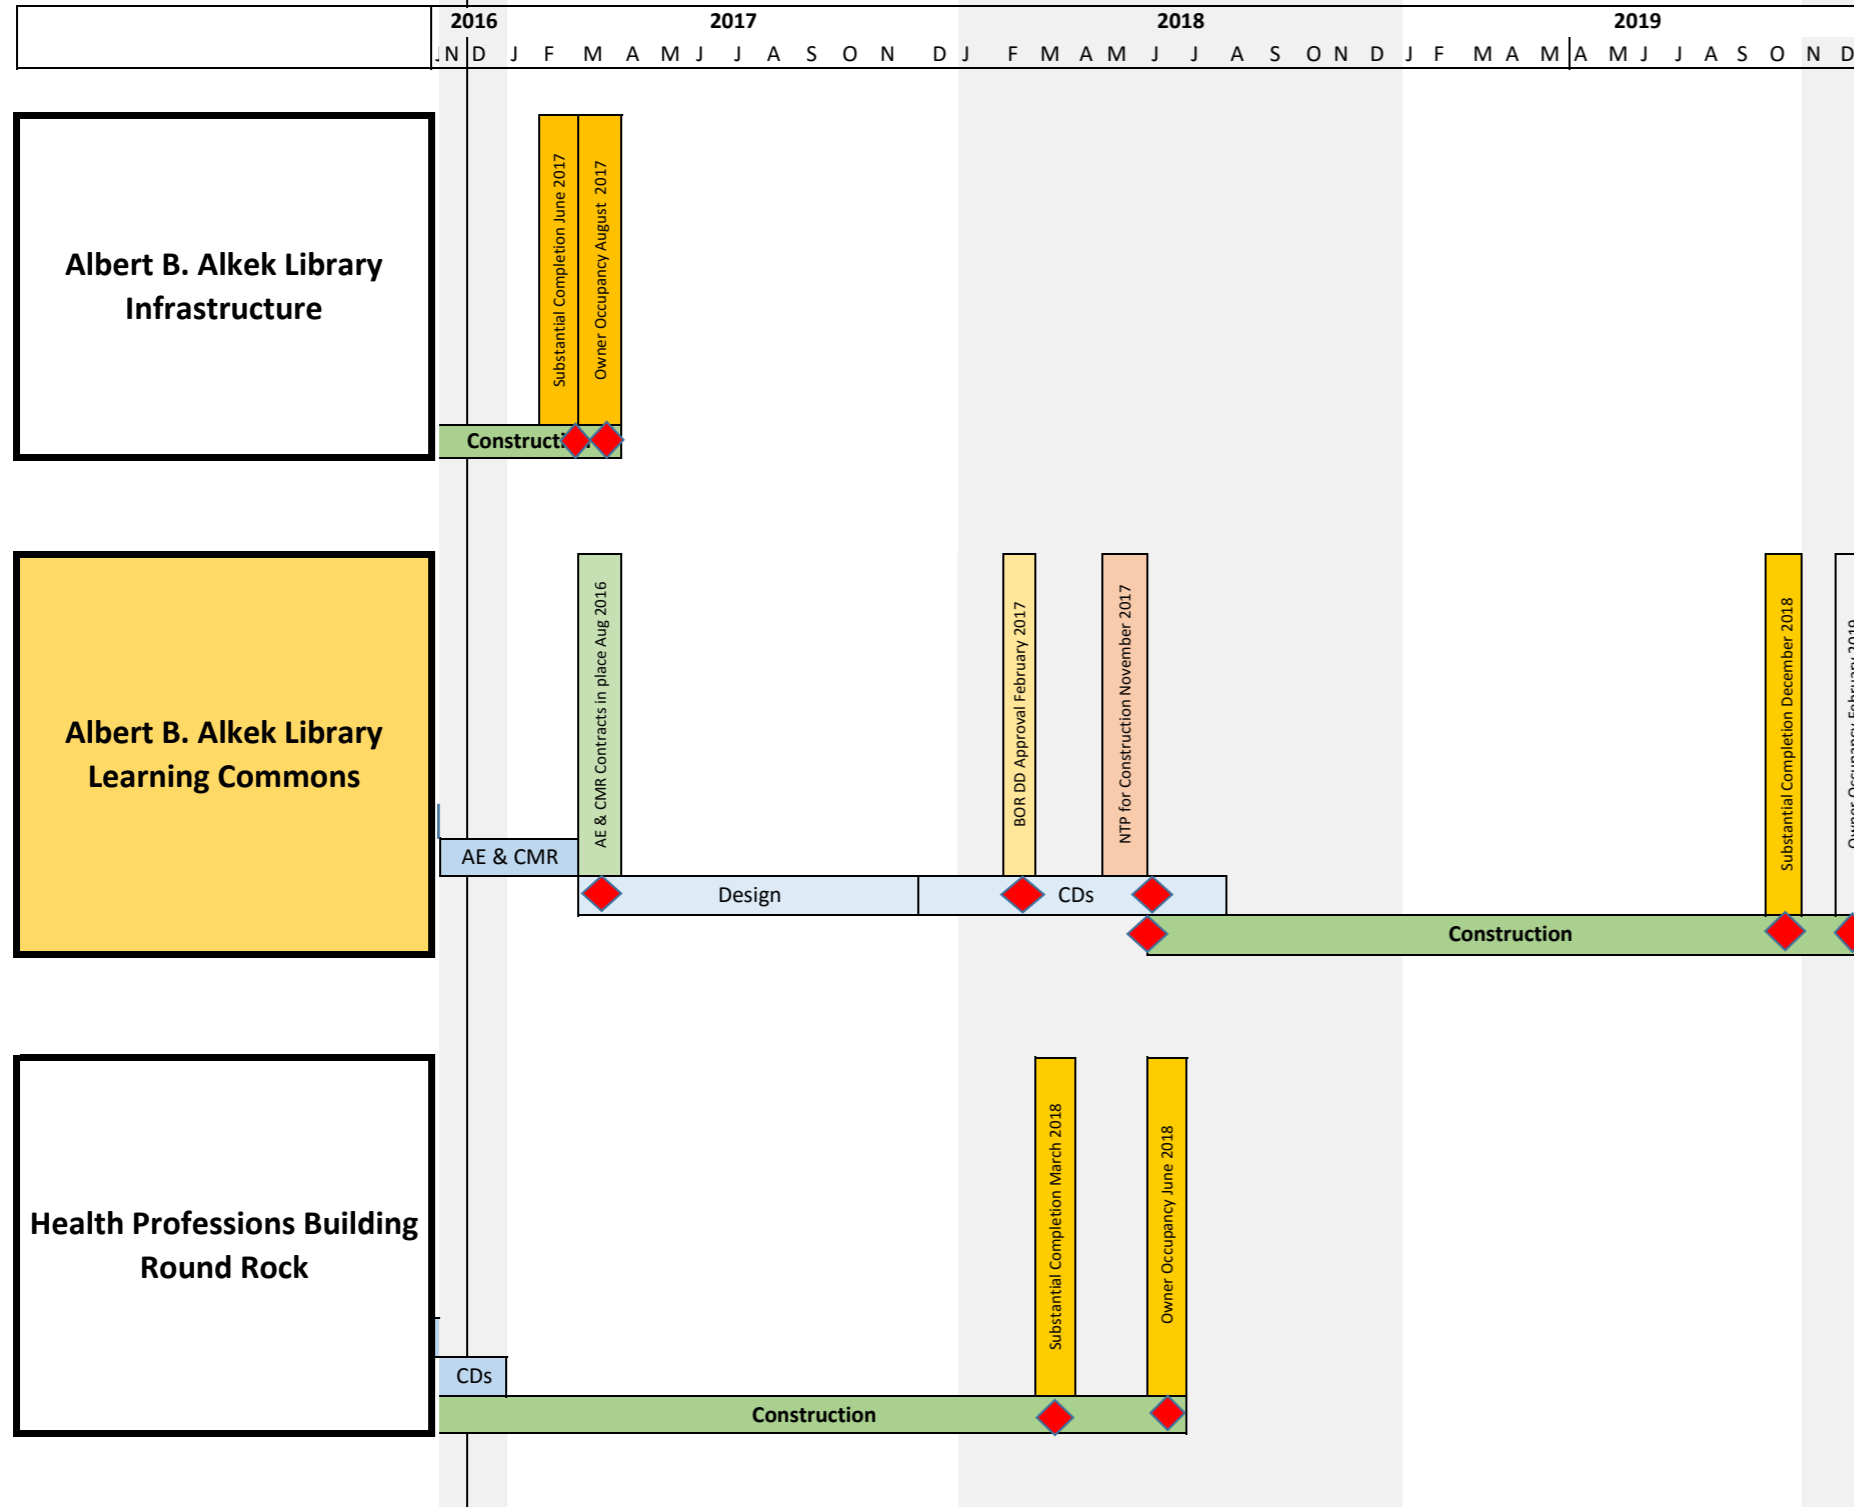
2016 2017 2018 2019

N D J F M A M J J A S O N D J F M A M J J A S O N D J F M A M A M J J A S O N D

Albert B. Alkek Library Infrastructure

Substantial Completion June 2017

Owner Occupancy August 2017

Constructi

Albert B. Alkek Library Learning Commons

AE & CMR

AE & CMR Contracts in place Aug 2016

Design

BOR DD Approval February 2017

CDs

NTP for Construction November 2017

Construction

Substantial Completion December 2018

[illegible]

Health Professions Building Round Rock

CDs

Construction

Substantial Completion March 2018

Owner Occupancy June 2018